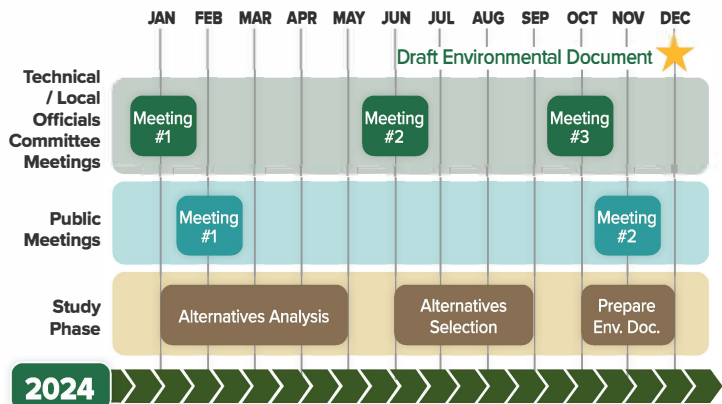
JAN FEB MAR APR MAY JUN JUL AUG SEP OCT NOV DEC

Draft Environmental Document

Technical / Local Officials Committee Meetings

Meeting #1

Meeting #2

Meeting #3

Public Meetings

Meeting #1

Meeting #2

Study Phase

Alternatives Analysis

Alternatives Selection

Prepare Env. Doc.

2024